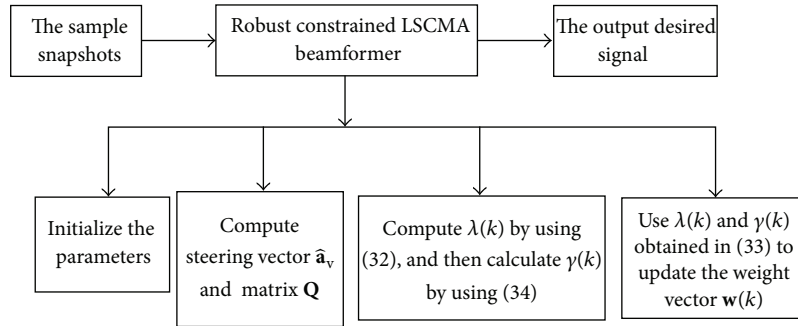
The sample snapshots

Robust constrained LSCMA beamformer

The output desired signal

Initialize the parameters

Compute steering vector $\hat{\mathbf{a}}_v$ and matrix $\mathbf{Q}$

Compute $\lambda(k)$ by using (32), and then calculate $\gamma(k)$ by using (34)

Use $\lambda(k)$ and $\gamma(k)$ obtained in (33) to update the weight vector $\mathbf{w}(k)$